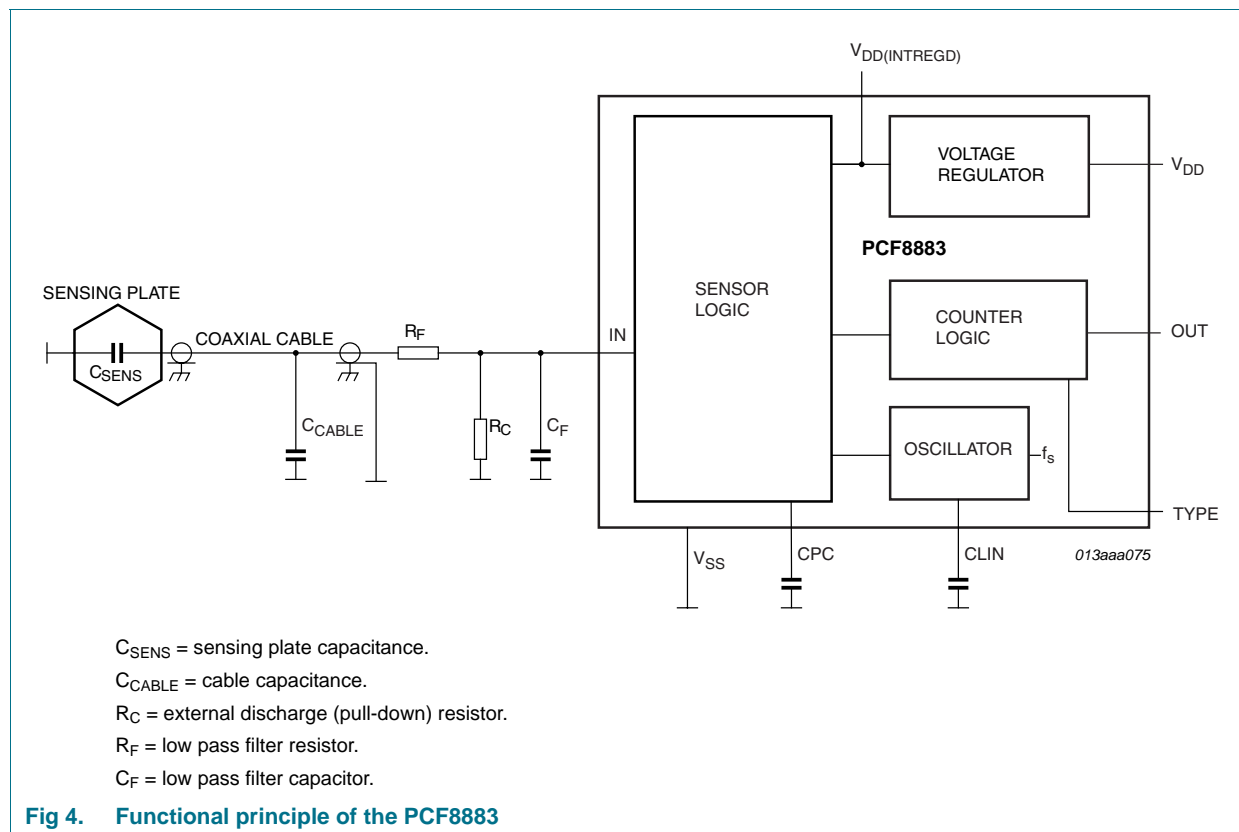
$V_{DD(INTREGD)}$

VOLTAGE REGULATOR

$V_{DD}$

PCF8883

SENSING PLATE

SENSOR LOGIC

COUNTER LOGIC

OUT

COAXIAL CABLE

$R_F$

IN

$C_{SENS}$

$C_{CABLE}$

$R_C$

$C_F$

OSCILLATOR

$f_s$

TYPE

$V_{SS}$

CPC

CLIN

013aaa075

$C_{SENS}$ = sensing plate capacitance.

$C_{CABLE}$ = cable capacitance.

$R_C$ = external discharge (pull-down) resistor.

$R_F$ = low pass filter resistor.

$C_F$ = low pass filter capacitor.

Fig 4. Functional principle of the PCF8883